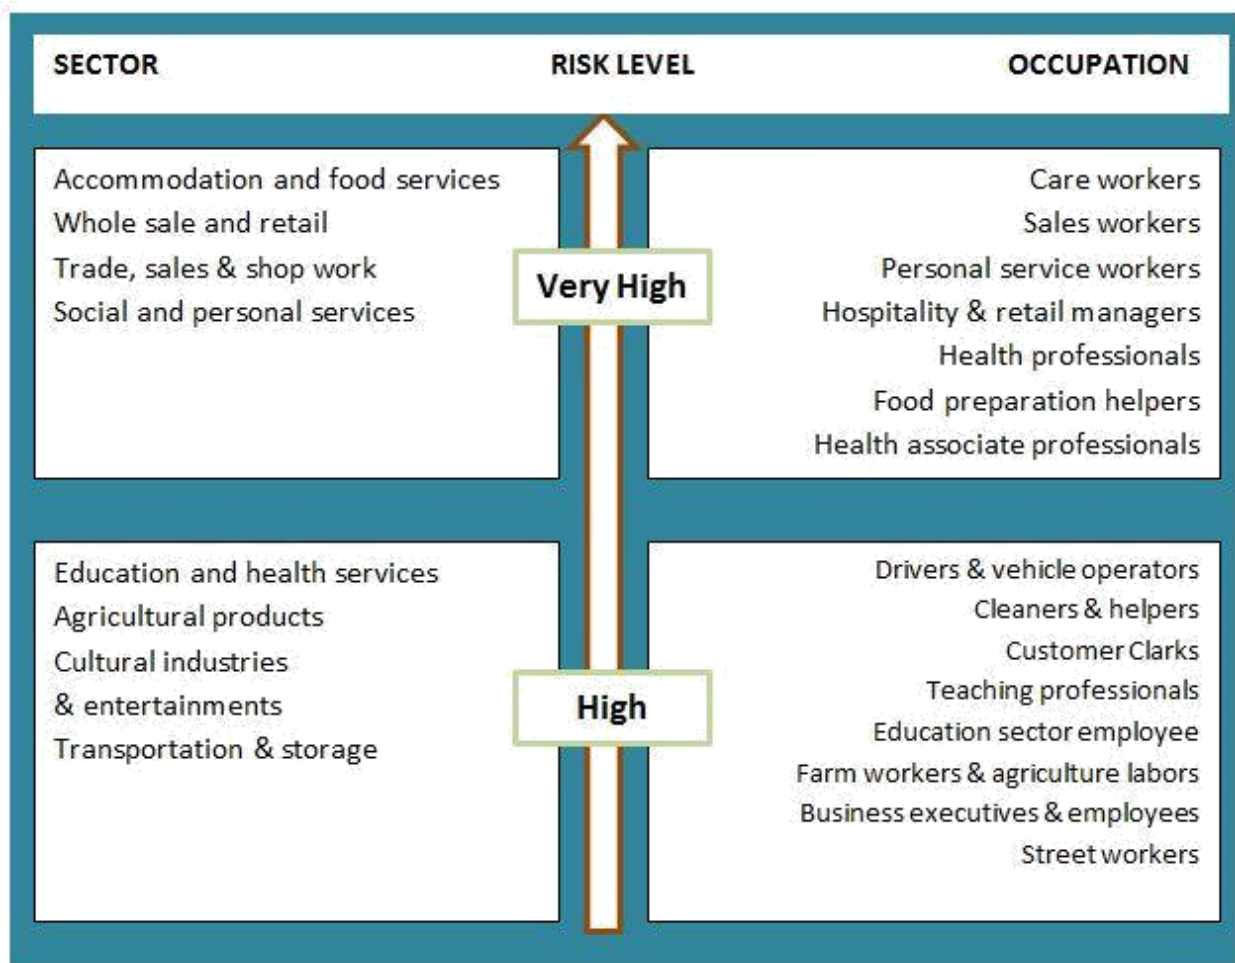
SECTOR

RISK LEVEL

OCCUPATION

Accommodation and food services
Whole sale and retail
Trade, sales & shop work
Social and personal services

Very High

Care workers
Sales workers
Personal service workers
Hospitality & retail managers
Health professionals
Food preparation helpers
Health associate professionals

Education and health services
Agricultural products
Cultural industries
& entertainments
Transportation & storage

High

Drivers & vehicle operators
Cleaners & helpers
Customer Clarks
Teaching professionals
Education sector employee
Farm workers & agriculture labors
Business executives & employees
Street workers